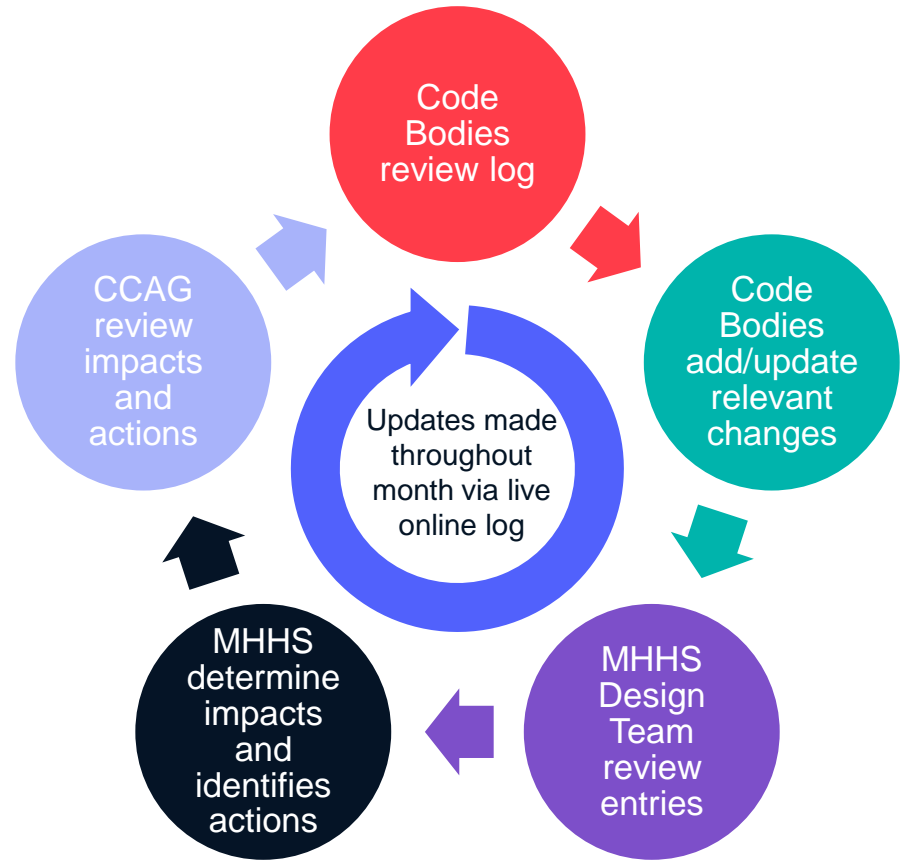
Code Bodies review log

Code Bodies add/update relevant changes

MHHS Design Team review entries

MHHS determine impacts and identifies actions

CCAG review impacts and actions

Updates made throughout month via live online log